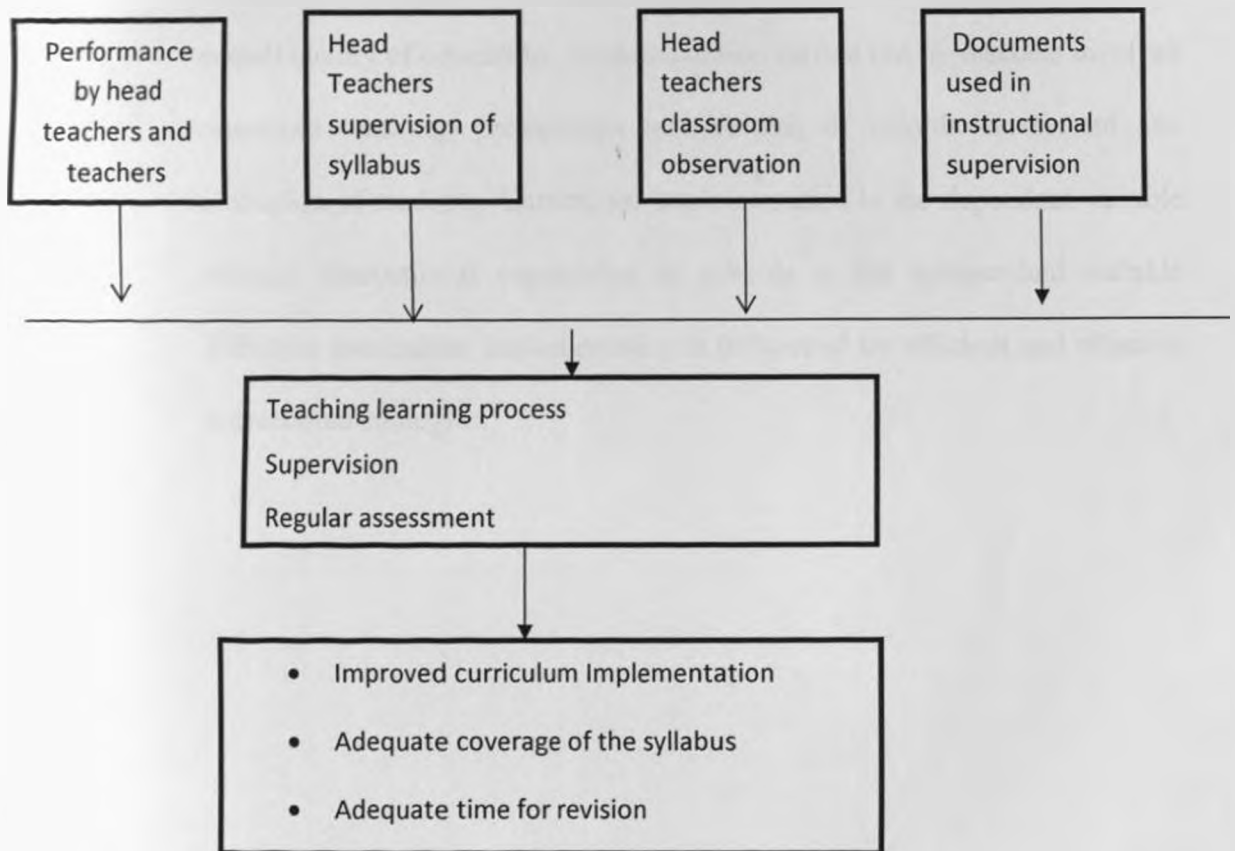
Performance by head teachers and teachers

Head Teachers supervision of syllabus

Head teachers classroom observation

Documents used in instructional supervision

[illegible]

Teaching learning process

Supervision

Regular assessment

- Improved curriculum Implementation
- Adequate coverage of the syllabus
- Adequate time for revision